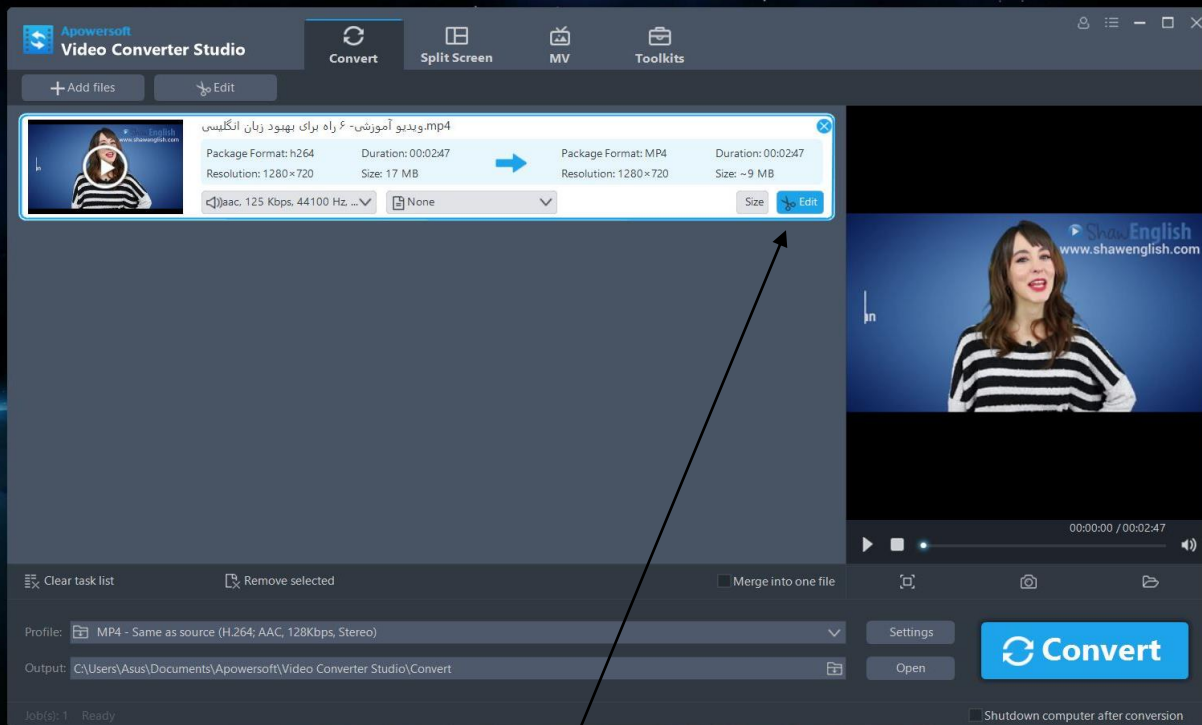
Apowersoft
Video Converter Studio

Convert
Split Screen
MV
Toolkits

Add files
Edit

ویدیو آموزشی- ۶ راه برای بهبود زبان انگلیسی.mp4
ShawEnglish
www.shawenglish.com

Package Format: h264
Duration: 00:02:47
Resolution: 1280×720
Size: 17 MB

Package Format: MP4
Duration: 00:02:47
Resolution: 1280×720
Size: ~9 MB

aac, 125 Kbps, 44100 Hz, ...
None
Size
Edit

ShawEnglish
www.shawenglish.com

00:00:00 / 00:02:47

Clear task list
Remove selected
Merge into one file

Profile: MP4 - Same as source (H.264; AAC, 128Kbps, Stereo)
Settings
Output: C:\Users\Asus\Documents\Apowersoft\Video Converter Studio\Convert
Open
Convert

Job(s): 1 Ready
Shutdown computer after conversion